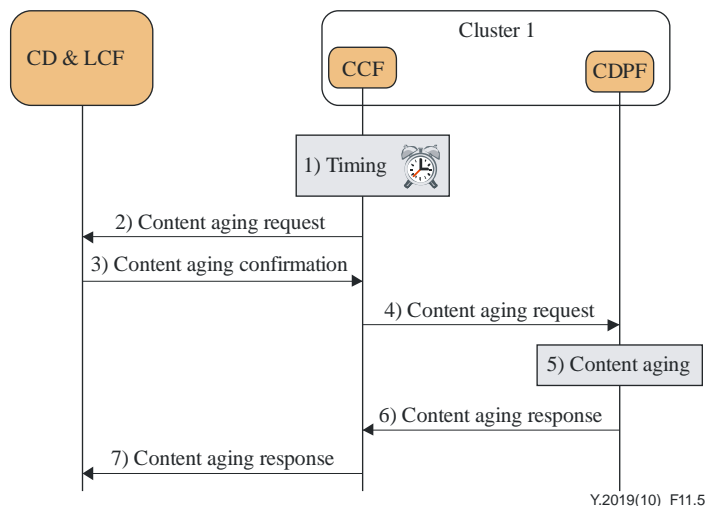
CD & LCF

Cluster 1

CCF

CDPF

1) Timing

2) Content aging request

3) Content aging confirmation

4) Content aging request

5) Content aging

6) Content aging response

7) Content aging response

Y.2019(10)_F11.5